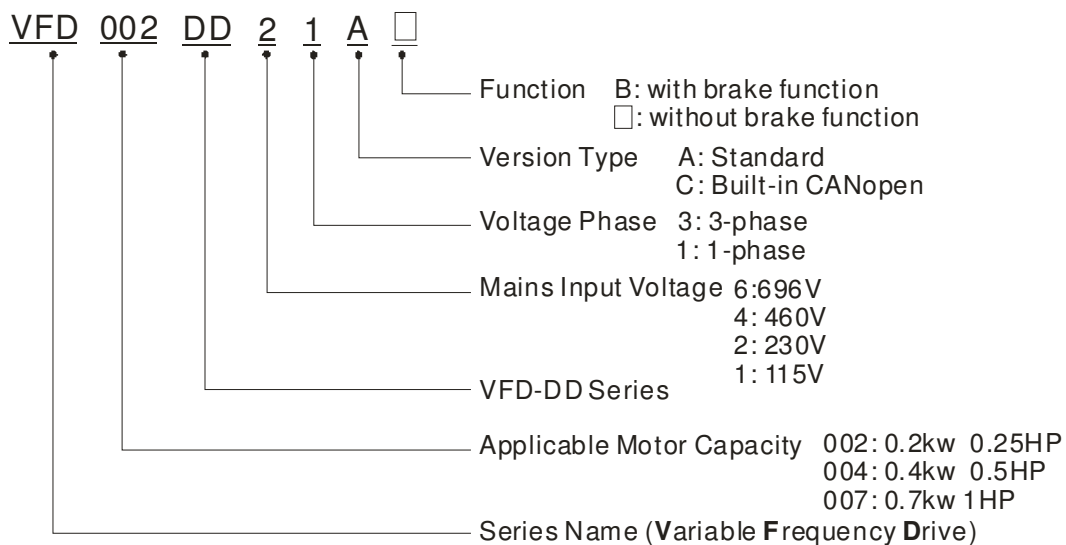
VFD 002 DD 2 1 A □

Function B: with brake function
□: without brake function

Version Type A: Standard
C: Built-in CANopen

Voltage Phase 3: 3-phase
1: 1-phase

Mains Input Voltage 6:696V
4: 460V
2: 230V
1: 115V

VFD-DD Series

Applicable Motor Capacity 002: 0.2kw 0.25HP
004: 0.4kw 0.5HP
007: 0.7kw 1HP

Series Name (Variable Frequency Drive)